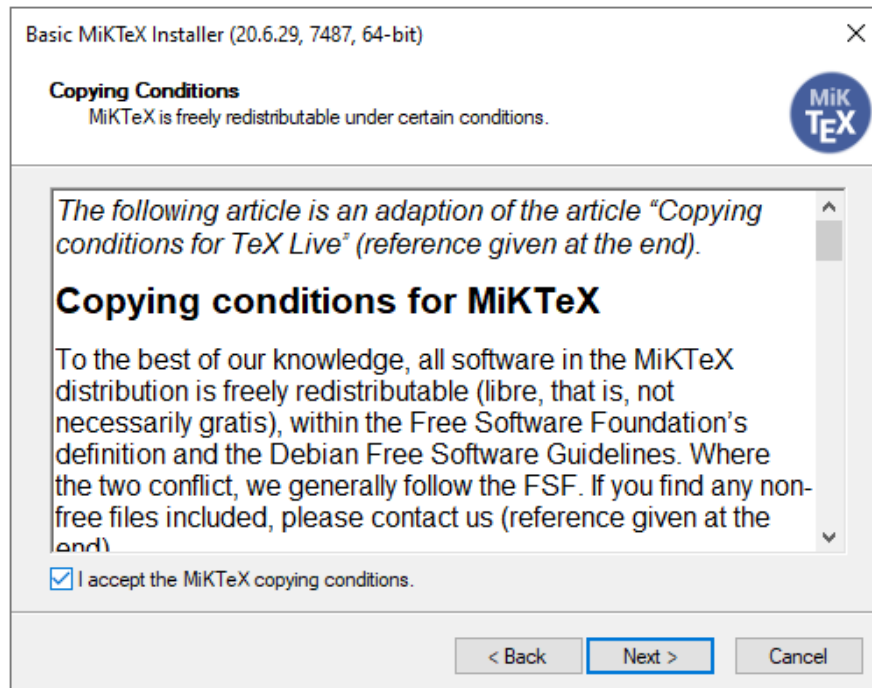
Basic MiKTeX Installer (20.6.29, 7487, 64-bit)

Copying Conditions
MiKTeX is freely redistributable under certain conditions.

MiK TEX

The following article is an adaption of the article "Copying conditions for TeX Live" (reference given at the end).

Copying conditions for MiKTeX

To the best of our knowledge, all software in the MiKTeX distribution is freely redistributable (libre, that is, not necessarily gratis), within the Free Software Foundation's definition and the Debian Free Software Guidelines. Where the two conflict, we generally follow the FSF. If you find any non-free files included, please contact us (reference given at the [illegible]

I accept the MiKTeX copying conditions.

< Back
Next >
Cancel